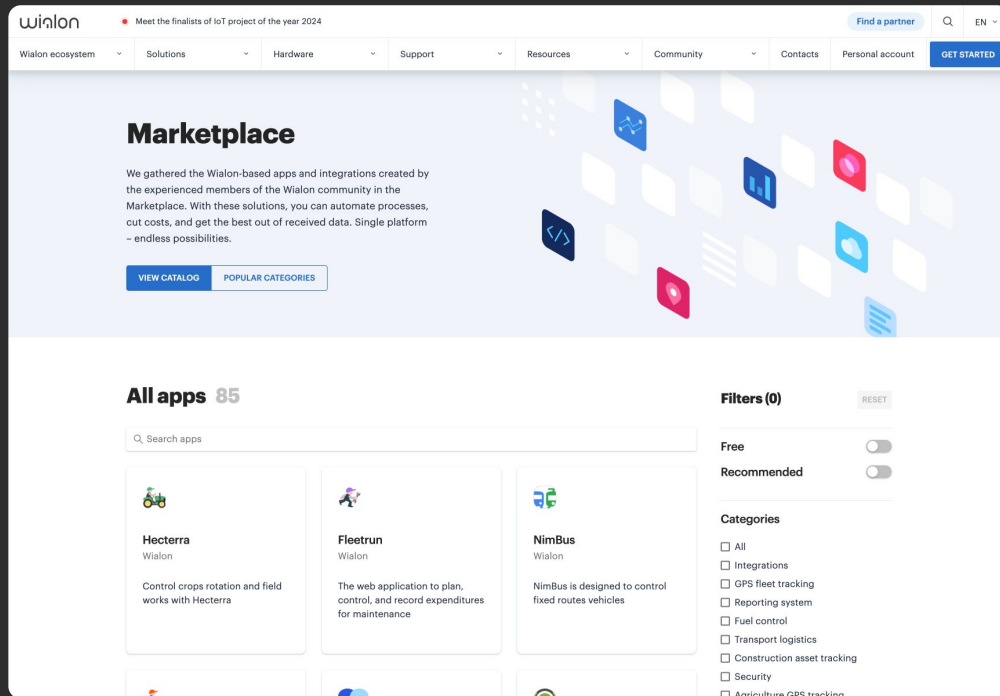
wialon

Meet the finalists of IoT project of the year 2024

Find a partner

EN

Wialon ecosystem | Solutions | Hardware | Support | Resources | Community | Contacts | Personal account | GET STARTED

Marketplace

We gathered the Wialon-based apps and integrations created by the experienced members of the Wialon community in the Marketplace. With these solutions, you can automate processes, cut costs, and get the best out of received data. Single platform – endless possibilities.

VIEW CATALOG | POPULAR CATEGORIES

All apps 85

Search apps

Hecterra
Wialon

Control crops rotation and field works with Hecterra

Fleetrun
Wialon

The web application to plan, control, and record expenditures for maintenance

NimBus
Wialon

NimBus is designed to control fixed routes vehicles

Filters (0)

RESET

Free

Recommended

Categories

All

Integrations

GPS fleet tracking

Reporting system

Fuel control

Transport logistics

Construction asset tracking

Security

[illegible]